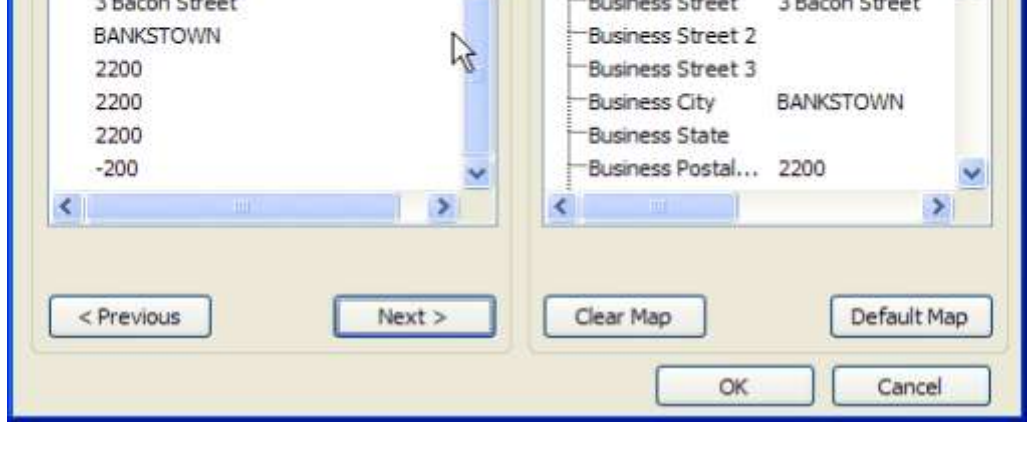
3 Bacon Street
BANKSTOWN
2200
2200
2200
-200

< Previous
Next >

Business Street    3 Bacon Street
Business Street 2
Business Street 3
Business City    BANKSTOWN
Business State
Business Postal...    2200

Clear Map
Default Map

OK
Cancel